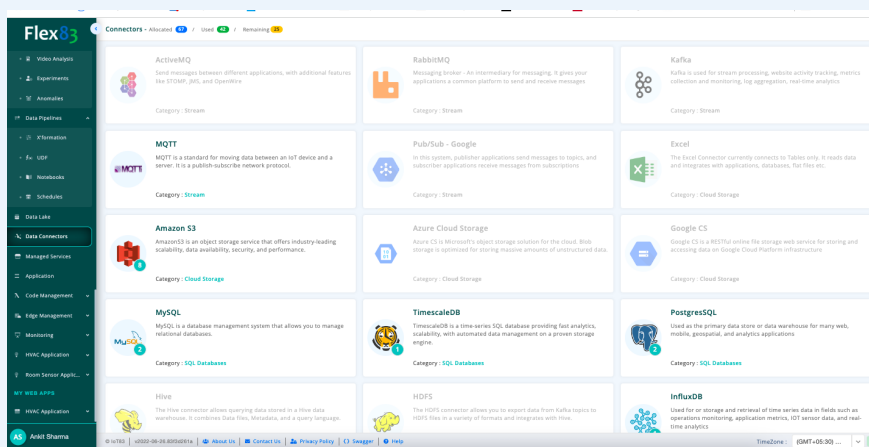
Flex83

Video Analysis
Experiments
Anomalies
Data Pipelines
X'formation
UDF
Notebooks
Schedules
Data Lake
Data Connectors
Managed Services
Application
Code Management
Edge Management
Monitoring
HVAC Application
Room Sensor Applic...
MY WEB APPS
HVAC Application
Ankit Sharma

Connectors - Allocated 67 / Used 42 / Remaining 25

ActiveMQ
Send messages between different applications, with additional features like STOMP, JMS, and OpenWire
Category : Stream

RabbitMQ
Messaging broker - An intermediary for messaging. It gives your applications a common platform to send and receive messages
Category : Stream

Kafka
Kafka is used for stream processing, website activity tracking, metrics collection and monitoring, log aggregation, real-time analytics
Category : Stream

MQTT
MQTT is a standard for moving data between an IoT device and a server. It is a publish-subscribe network protocol.
Category : Stream

Pub/Sub - Google
In this system, publisher applications send messages to topics, and subscriber applications receive messages from subscriptions
Category : Stream

Excel
The Excel Connector currently connects to Tables only. It reads data and integrates with applications, databases, flat files etc.
Category : Cloud Storage

Amazon S3
Amazon S3 is an object storage service that offers industry-leading scalability, data availability, security, and performance.
Category : Cloud Storage

Azure Cloud Storage
Azure CS is Microsoft's object storage solution for the cloud. Blob storage is optimized for storing massive amounts of unstructured data.
Category : Cloud Storage

Google CS
Google CS is a RESTful online file storage web service for storing and accessing data on Google Cloud Platform infrastructure
Category : Cloud Storage

MySQL
MySQL is a database management system that allows you to manage relational databases.
Category : SQL Databases

TimescaleDB
TimescaleDB is a time-series SQL database providing fast analytics, scalability, with automated data management on a proven storage engine.
Category : SQL Databases

PostgresSQL
Used as the primary data store or data warehouse for many web, mobile, geospatial, and analytics applications
Category : SQL Databases

Hive
The Hive connector allows querying data stored in a Hive data warehouse. It combines Data files, Metadata, and a query language.

HDFS
The HDFS connector allows you to export data from Kafka topics to HDFS files in a variety of formats and integrates with Hive.

InfluxDB
Used for or storage and retrieval of time series data in fields such as operations monitoring, application metrics, IOT sensor data, and real-time analytics

© io783 | v2022-08-29.8250d261a | About Us | Contact Us | Privacy Policy | Swagger | Help
TimeZone : (GMT+05:30) ...